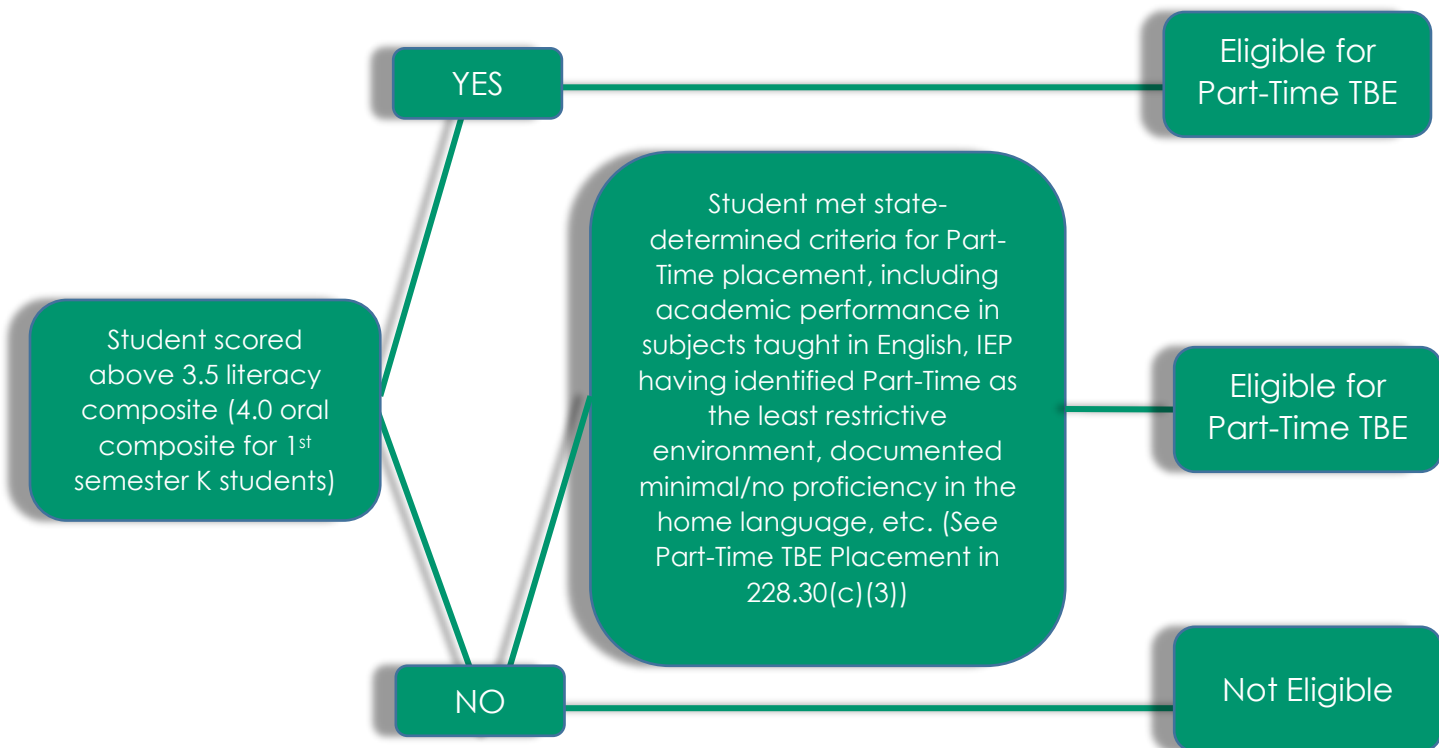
Student scored above 3.5 literacy composite (4.0 oral composite for 1$^{st}$ semester K students)

YES

Eligible for Part-Time TBE

NO

Student met state-determined criteria for Part-Time placement, including academic performance in subjects taught in English, IEP having identified Part-Time as the least restrictive environment, documented minimal/no proficiency in the home language, etc. (See Part-Time TBE Placement in 228.30(c)(3))

Eligible for Part-Time TBE

Not Eligible